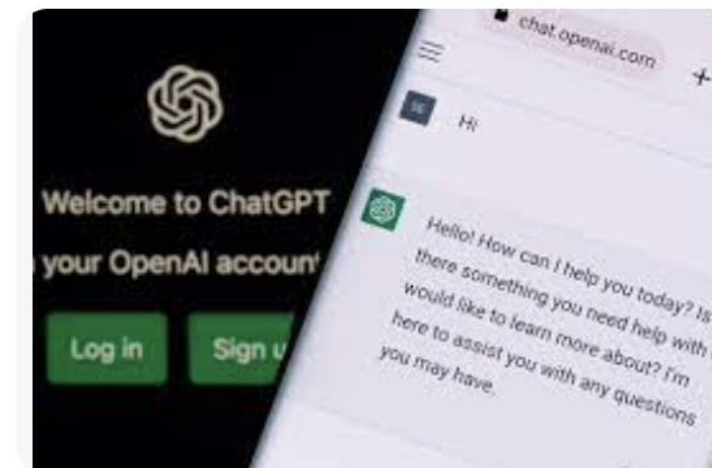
Welcome to ChatGPT

your OpenAI accoun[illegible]

Log in

Sign u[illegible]

chat.openai.com

+

Hi

Hello! How can I help you today? Is there something you need help with would like to learn more about? I'm here to assist you with any questions you may have.